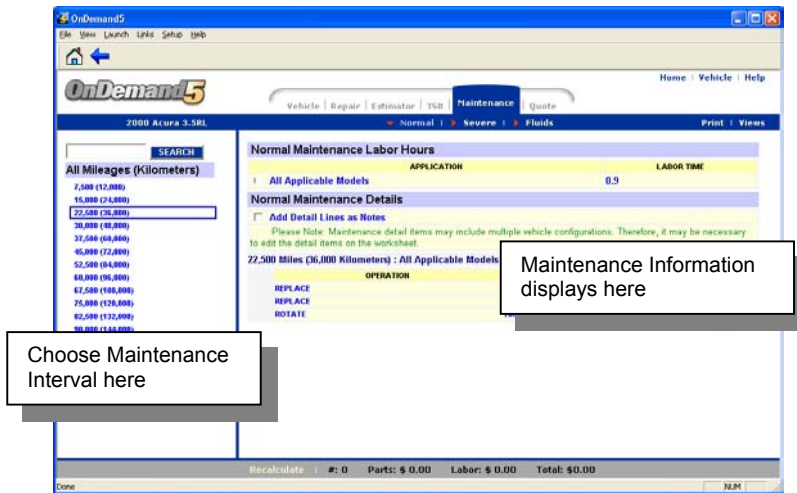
OnDemand5

File View Launch Links Setup Help

OnDemand5

Vehicle | Repair | Estimator | TSB | Maintenance | Quote

Home | Vehicle | Help

2000 Acura 3.5RL

Normal | Severe | Fluids

Print | Views

SEARCH

All Mileages (Kilometers)

7,500 (12,000)
15,000 (24,000)
22,500 (36,000)
30,000 (48,000)
37,500 (60,000)
45,000 (72,000)
52,500 (84,000)
60,000 (96,000)
67,500 (108,000)
75,000 (120,000)
82,500 (132,000)
90,000 (144,000)

Normal Maintenance Labor Hours

| APPLICATION | LABOR TIME |
|---|---|
| All Applicable Models | 0.9 |

Normal Maintenance Details

Add Detail Lines as Notes

Please Note: Maintenance detail items may include multiple vehicle configurations. Therefore, it may be necessary to add the detail items on the worksheet.

22,500 Miles (36,000 Kilometers) : All Applicable Models

| OPERATION |
|---|
| REPLACE |
| REPLACE |
| ROTATE |

Maintenance Information displays here

Choose Maintenance Interval here

Recalculate | #: 0 Parts: $ 0.00 Labor: $ 0.00 Total: $0.00

Done

NUM